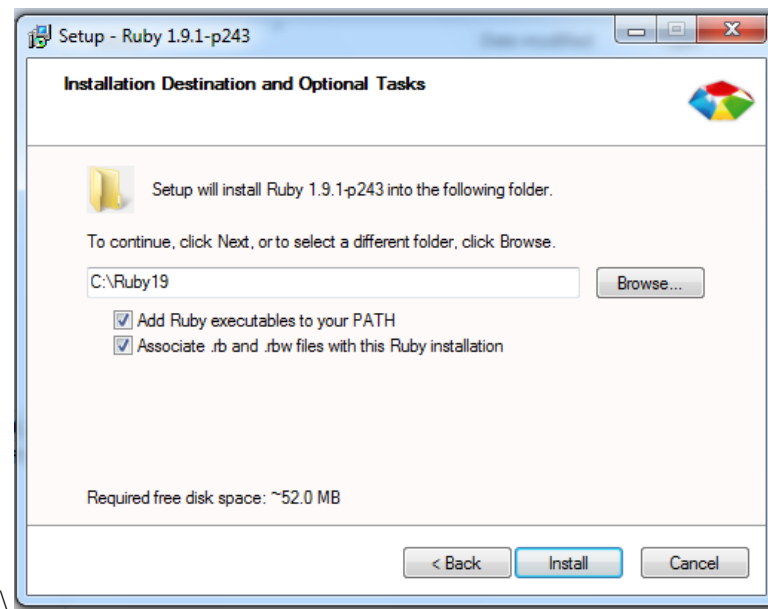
Setup - Ruby 1.9.1-p243

Installation Destination and Optional Tasks

Setup will install Ruby 1.9.1-p243 into the following folder.

To continue, click Next, or to select a different folder, click Browse.

C:\Ruby19

Browse...

Add Ruby executables to your PATH

Associate .rb and .rbw files with this Ruby installation

Required free disk space: ~52.0 MB

< Back

Install

Cancel